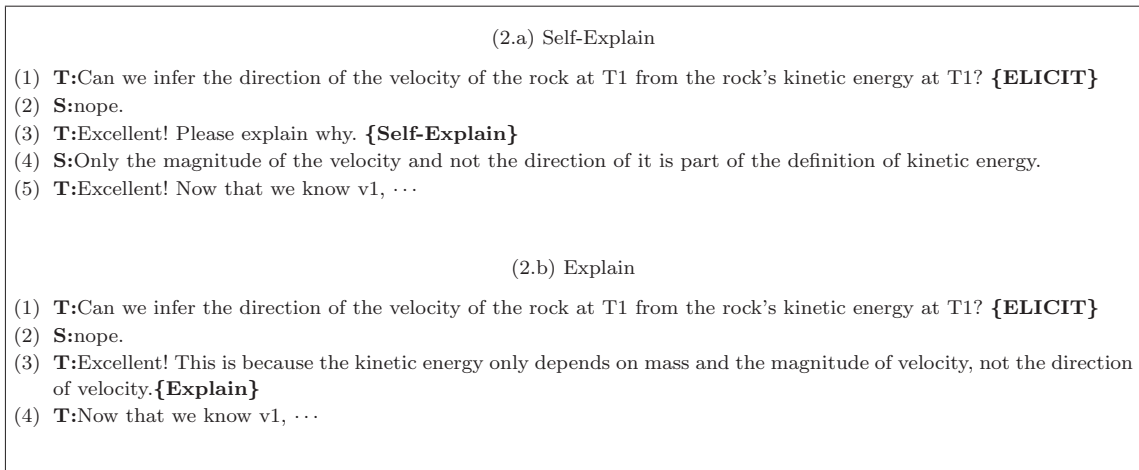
(2.a) Self-Explain

(1) **T:**Can we infer the direction of the velocity of the rock at T1 from the rock's kinetic energy at T1? **{ELICIT}**
(2) **S:**nope.
(3) **T:**Excellent! Please explain why. **{Self-Explain}**
(4) **S:**Only the magnitude of the velocity and not the direction of it is part of the definition of kinetic energy.
(5) **T:**Excellent! Now that we know v1, $\cdots$

(2.b) Explain

(1) **T:**Can we infer the direction of the velocity of the rock at T1 from the rock's kinetic energy at T1? **{ELICIT}**
(2) **S:**nope.
(3) **T:**Excellent! This is because the kinetic energy only depends on mass and the magnitude of velocity, not the direction of velocity.**{Explain}**
(4) **T:**Now that we know v1, $\cdots$